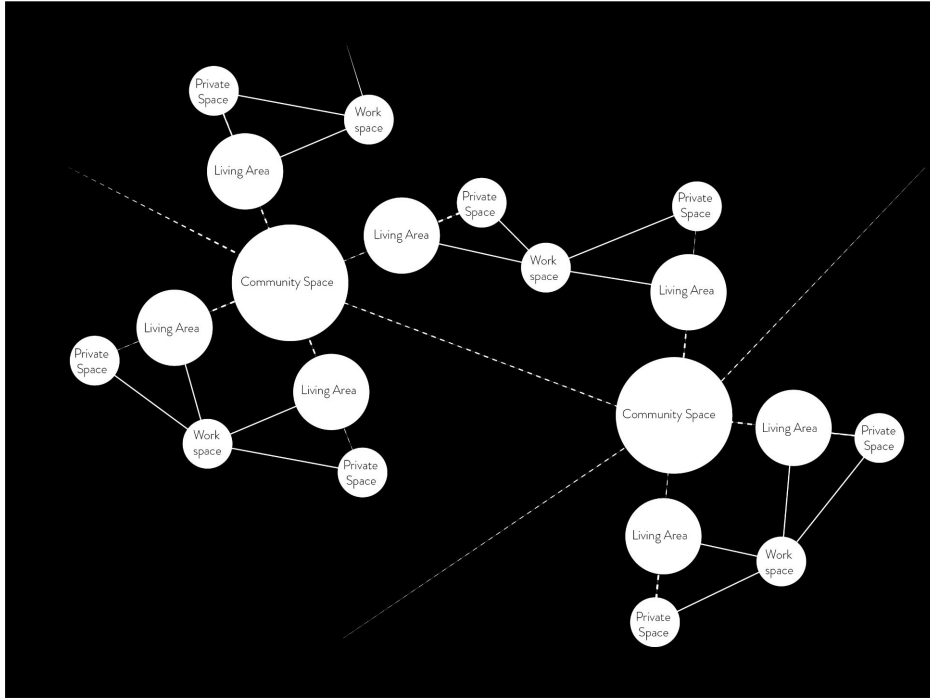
Private Space

Work space

Living Area

Private Space

Living Area

Private Space

Work space

Living Area

Community Space

Living Area

Private Space

Living Area

Work space

Private Space

Community Space

Living Area

Private Space

Living Area

Work space

Private Space